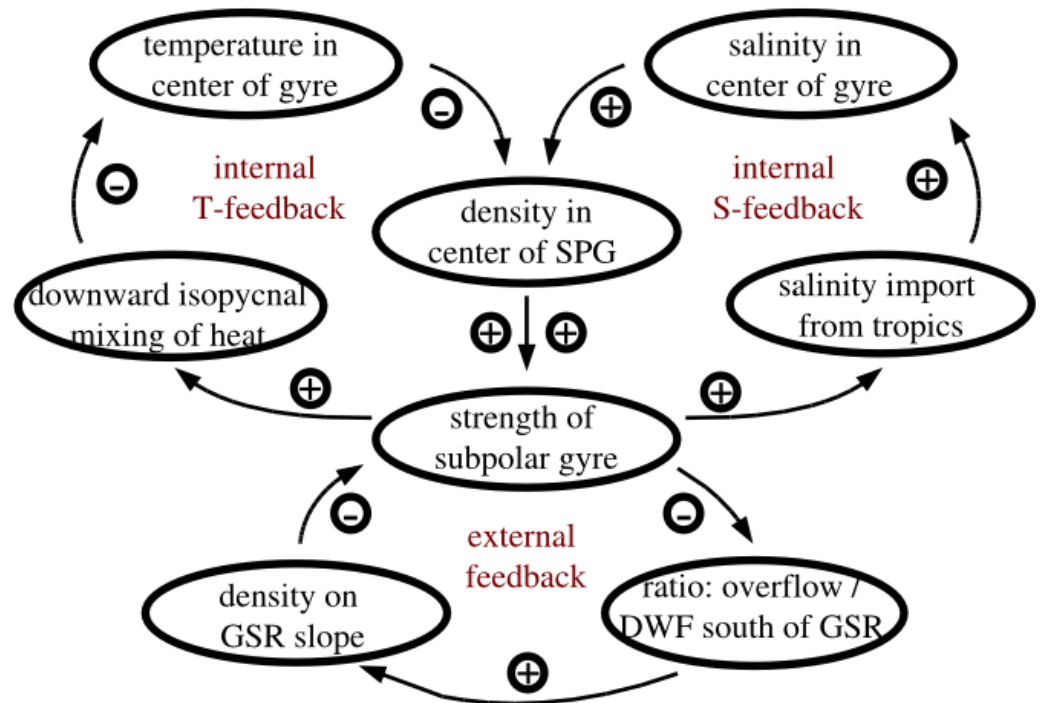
temperature in center of gyre

salinity in center of gyre

−

+

internal T-feedback

−

density in center of SPG

internal S-feedback

+

downward isopycnal mixing of heat

+ +

salinity import from tropics

+

strength of subpolar gyre

+

−

−

external feedback

density on GSR slope

ratio: overflow / DWF south of GSR

+